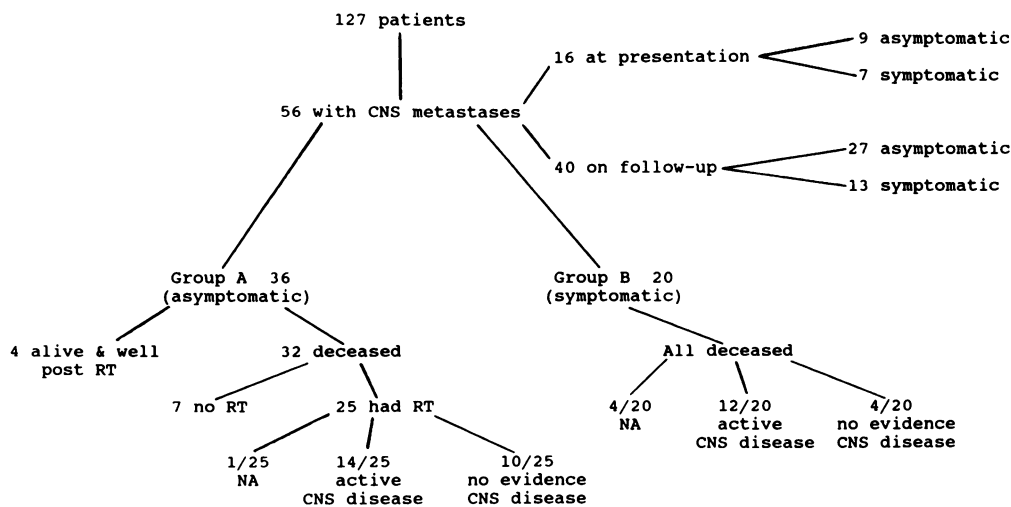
127 patients

56 with CNS metastases

16 at presentation

9 asymptomatic

7 symptomatic

40 on follow-up

27 asymptomatic

13 symptomatic

Group A 36 (asymptomatic)

Group B 20 (symptomatic)

4 alive & well post RT

32 deceased

7 no RT

25 had RT

1/25 NA

14/25 active CNS disease

10/25 no evidence CNS disease

All deceased

4/20 NA

12/20 active CNS disease

4/20 no evidence CNS disease